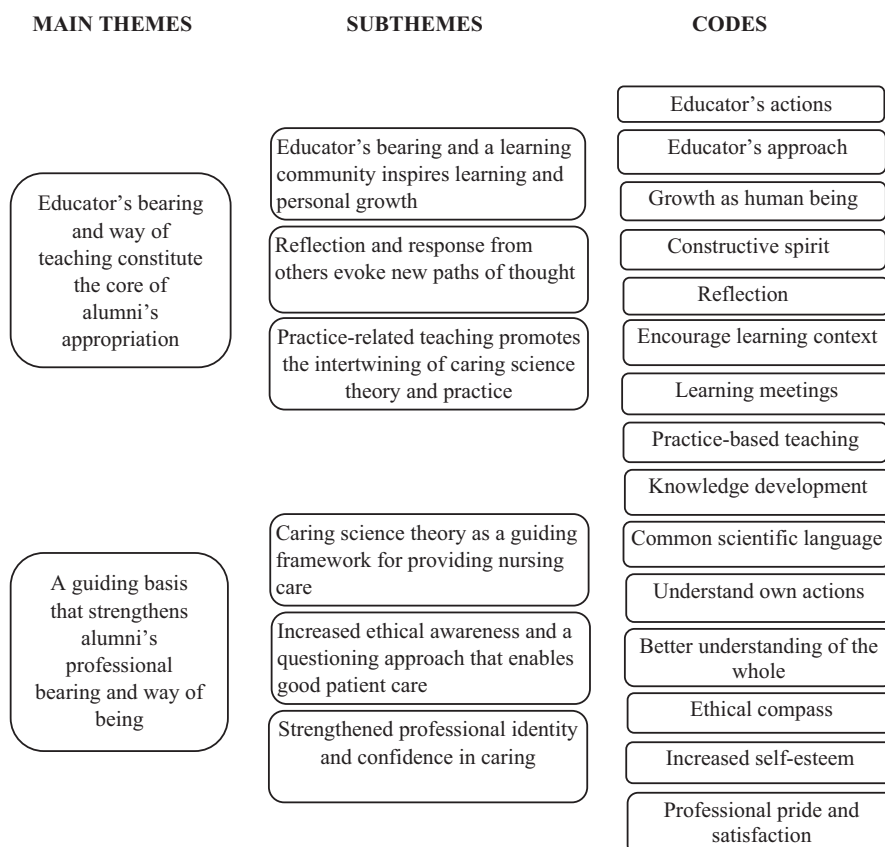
MAIN THEMES

Educator’s bearing and way of teaching constitute the core of alumni’s appropriation

A guiding basis that strengthens alumni’s professional bearing and way of being

SUBTHEMES

Educator’s bearing and a learning community inspires learning and personal growth

Reflection and response from others evoke new paths of thought

Practice-related teaching promotes the intertwining of caring science theory and practice

Caring science theory as a guiding framework for providing nursing care

Increased ethical awareness and a questioning approach that enables good patient care

Strengthened professional identity and confidence in caring

CODES

Educator’s actions

Educator’s approach

Growth as human being

Constructive spirit

Reflection

Encourage learning context

Learning meetings

Practice-based teaching

Knowledge development

Common scientific language

Understand own actions

Better understanding of the whole

Ethical compass

Increased self-esteem

Professional pride and satisfaction